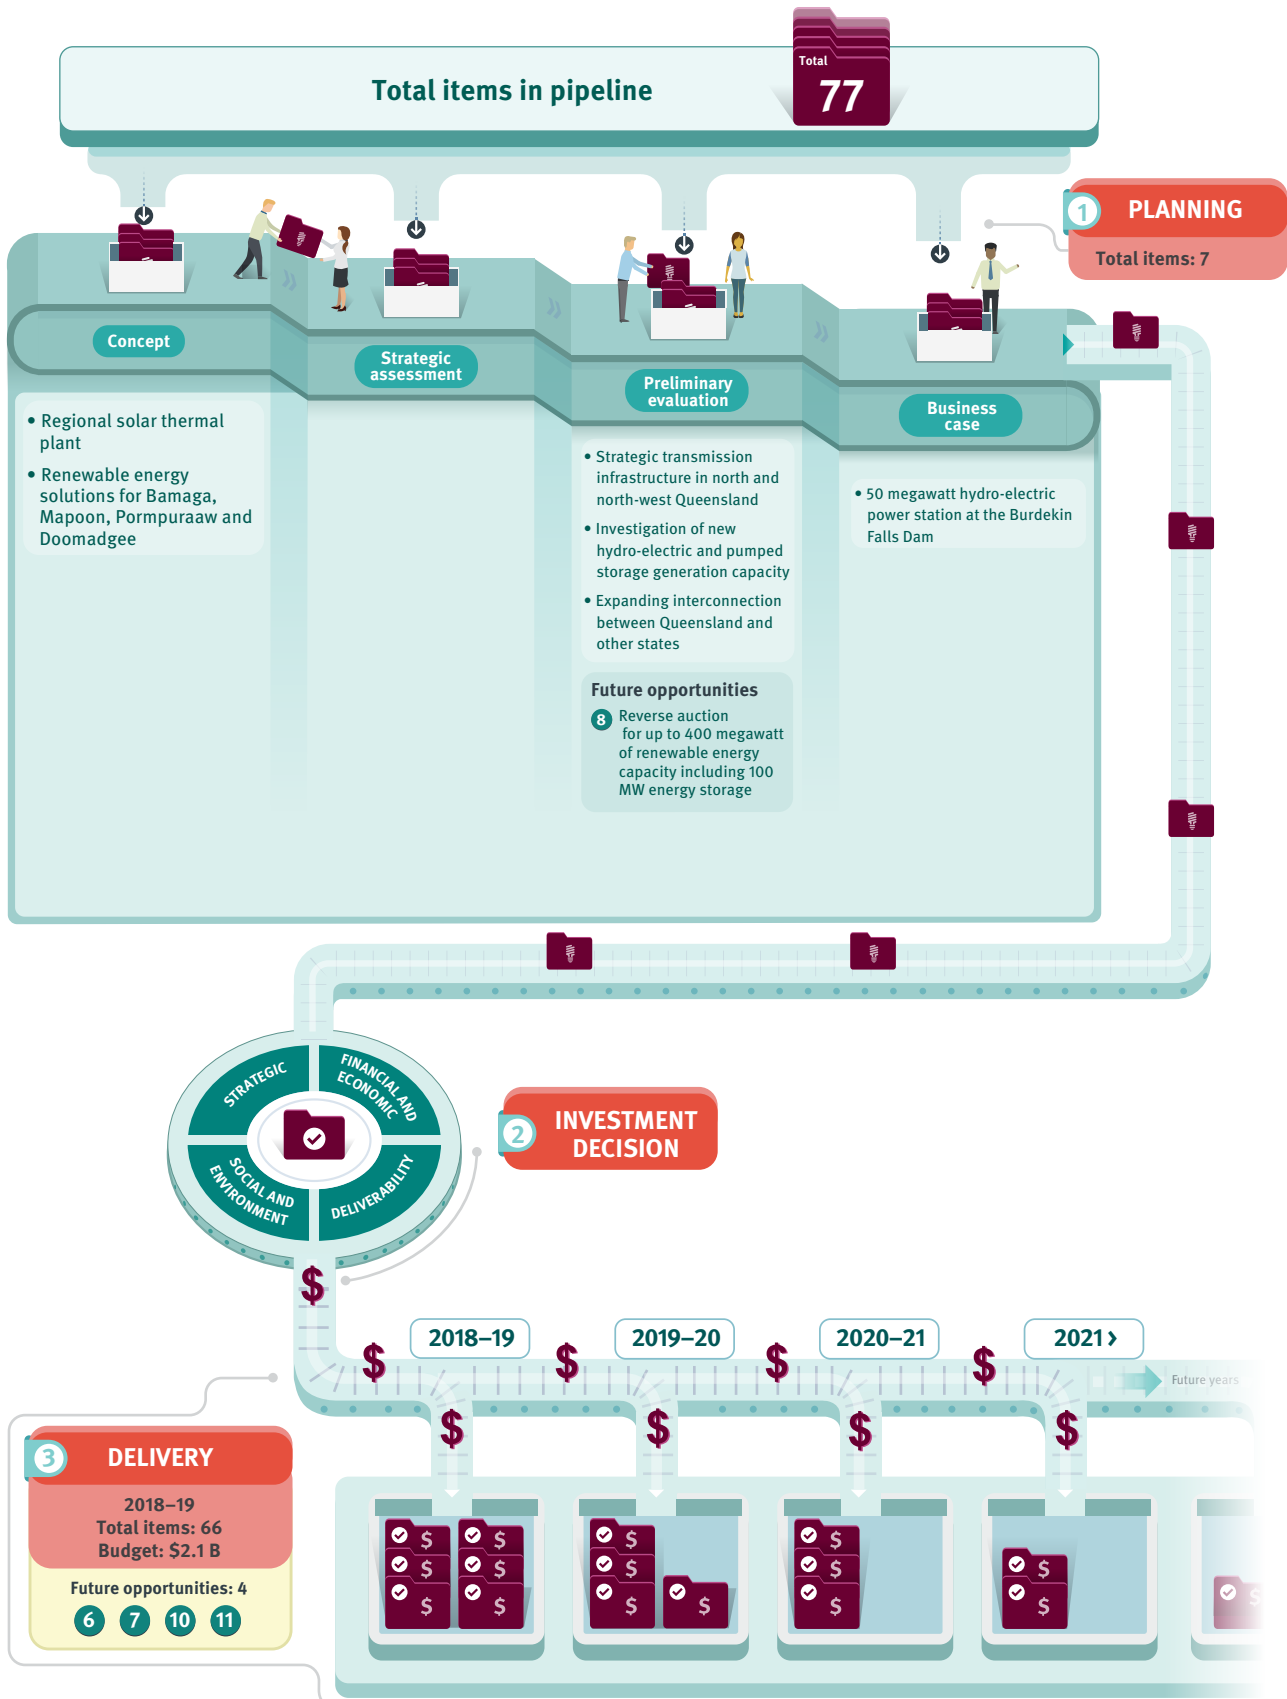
Total items in pipeline

Total
77

1 PLANNING
Total items: 7

Concept

Strategic assessment

Preliminary evaluation

Business case

• Regional solar thermal plant
• Renewable energy solutions for Bamaga, Mapoon, Pormpuraaw and Doomadgee

• Strategic transmission infrastructure in north and north-west Queensland
• Investigation of new hydro-electric and pumped storage generation capacity
• Expanding interconnection between Queensland and other states

Future opportunities
8 Reverse auction for up to 400 megawatt of renewable energy capacity including 100 MW energy storage

• 50 megawatt hydro-electric power station at the Burdekin Falls Dam

STRATEGIC
FINANCIAL AND ECONOMIC
SOCIAL AND ENVIRONMENT
DELIVERABILITY

2 INVESTMENT DECISION

2018–19
2019–20
2020–21
2021 ›
Future years

3 DELIVERY
2018–19
Total items: 66
Budget: $2.1 B

Future opportunities: 4
6 7 10 11